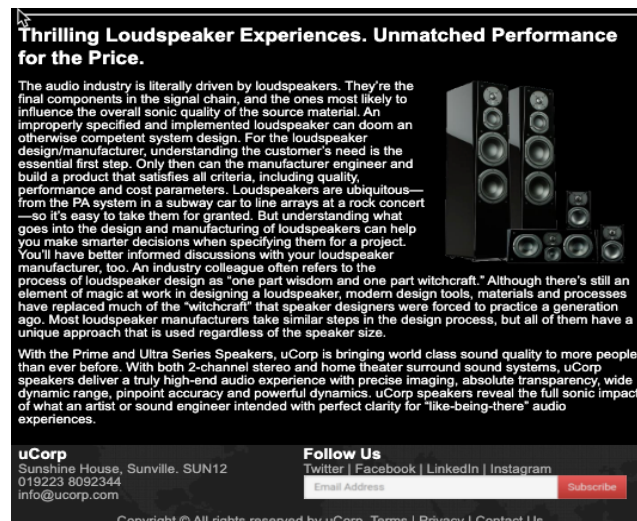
Thrilling Loudspeaker Experiences. Unmatched Performance for the Price.

The audio industry is literally driven by loudspeakers. They're the final components in the signal chain, and the ones most likely to influence the overall sonic quality of the source material. An improperly specified and implemented loudspeaker can doom an otherwise competent system design. For the loudspeaker design/manufacturer, understanding the customer's need is the essential first step. Only then can the manufacturer engineer and build a product that satisfies all criteria, including quality, performance and cost parameters. Loudspeakers are ubiquitous—from the PA system in a subway car to line arrays at a rock concert—so it's easy to take them for granted. But understanding what goes into the design and manufacturing of loudspeakers can help you make smarter decisions when specifying them for a project. You'll have better informed discussions with your loudspeaker manufacturer, too. An industry colleague often refers to the process of loudspeaker design as "one part wisdom and one part witchcraft." Although there's still an element of magic at work in designing a loudspeaker, modern design tools, materials and processes have replaced much of the "witchcraft" that speaker designers were forced to practice a generation ago. Most loudspeaker manufacturers take similar steps in the design process, but all of them have a unique approach that is used regardless of the speaker size.

With the Prime and Ultra Series Speakers, uCorp is bringing world class sound quality to more people than ever before. With both 2-channel stereo and home theater surround sound systems, uCorp speakers deliver a truly high-end audio experience with precise imaging, absolute transparency, wide dynamic range, pinpoint accuracy and powerful dynamics. uCorp speakers reveal the full sonic impact of what an artist or sound engineer intended with perfect clarity for "like-being-there" audio experiences.

uCorp
Sunshine House, Sunville. SUN12
019223 8092344
info@ucorp.com

Follow Us
Twitter | Facebook | LinkedIn | Instagram

Email Address
Subscribe

Copyright © All rights reserved by uCorp. Terms | Privacy | Contact Us